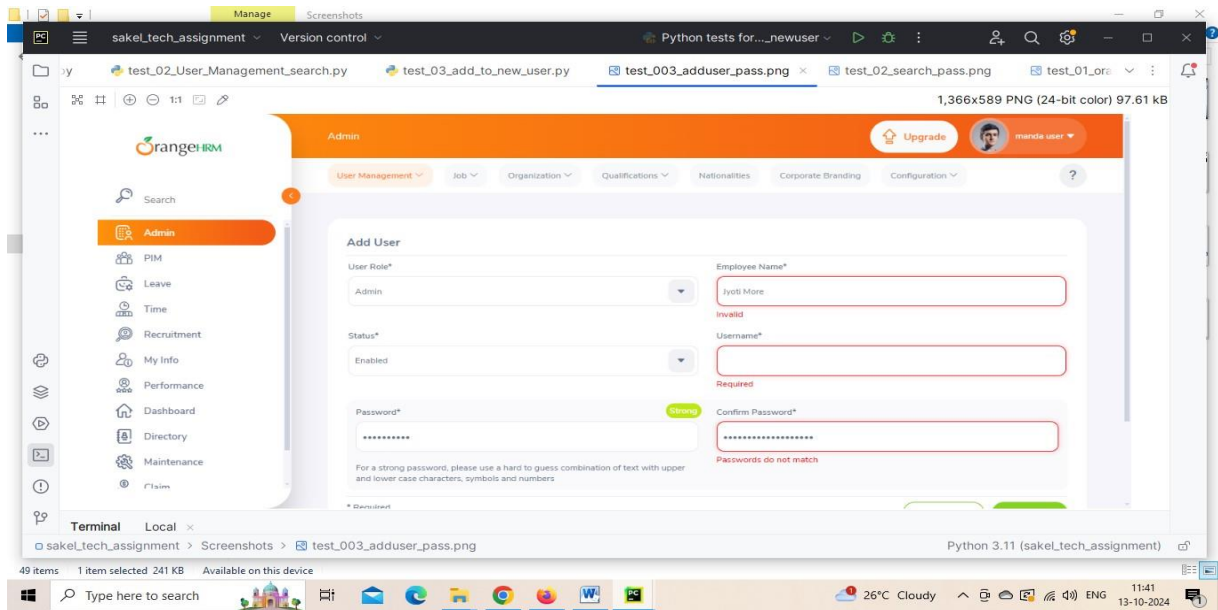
Manage Screenshots

sakel_tech_assignment Version control

Python tests for..._newuser

py test_02_User_Management_search.py test_03_add_to_new_user.py test_003_adduser_pass.png × test_02_search_pass.png test_01_ora

1:1

1,366x589 PNG (24-bit color) 97.61 kB

OrangeHRM

Admin

Upgrade

manda user

Search

User Management Job Organization Qualifications Nationalities Corporate Branding Configuration

?

Admin

PIM

Leave

Time

Recruitment

My Info

Performance

Dashboard

Directory

Maintenance

Claim

Add User

User Role*

Admin

Employee Name*

Jyoti More

Invalid

Status*

Enabled

Username*

Required

Password*

Strong

••••••••••

For a strong password, please use a hard to guess combination of text with upper and lower case characters, symbols and numbers

Confirm Password*

•••••••••••••••••••

Passwords do not match

* Required

Terminal Local ×

sakel_tech_assignment > Screenshots > test_003_adduser_pass.png

Python 3.11 (sakel_tech_assignment)

49 items 1 item selected 241 KB Available on this device

Type here to search

26°C Cloudy ENG 11:41 13-10-2024